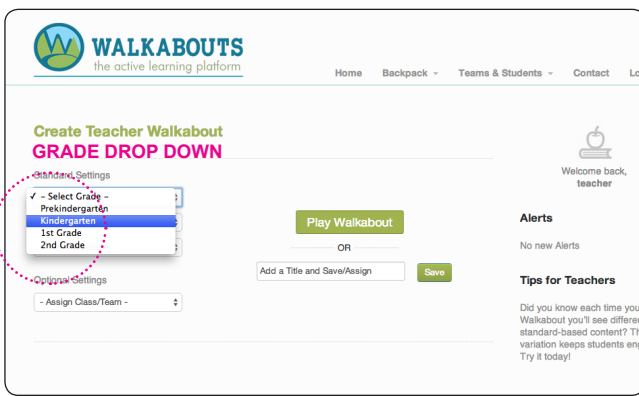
WALKABOUTS
the active learning platform

Home Backpack Teams & Students Contact Lo

Create Teacher Walkabout
GRADE DROP DOWN
Standard Settings

✓ - Select Grade -
Prekindergarten
Kindergarten
1st Grade
2nd Grade

Optional Settings
- Assign Class/Team -

Play Walkabout
OR
Add a Title and Save/Assign
Save

Welcome back, teacher

Alerts
No new Alerts

Tips for Teachers
Did you know each time you Walkabout you'll see differen standard-based content? Th variation keeps students eng Try it today!